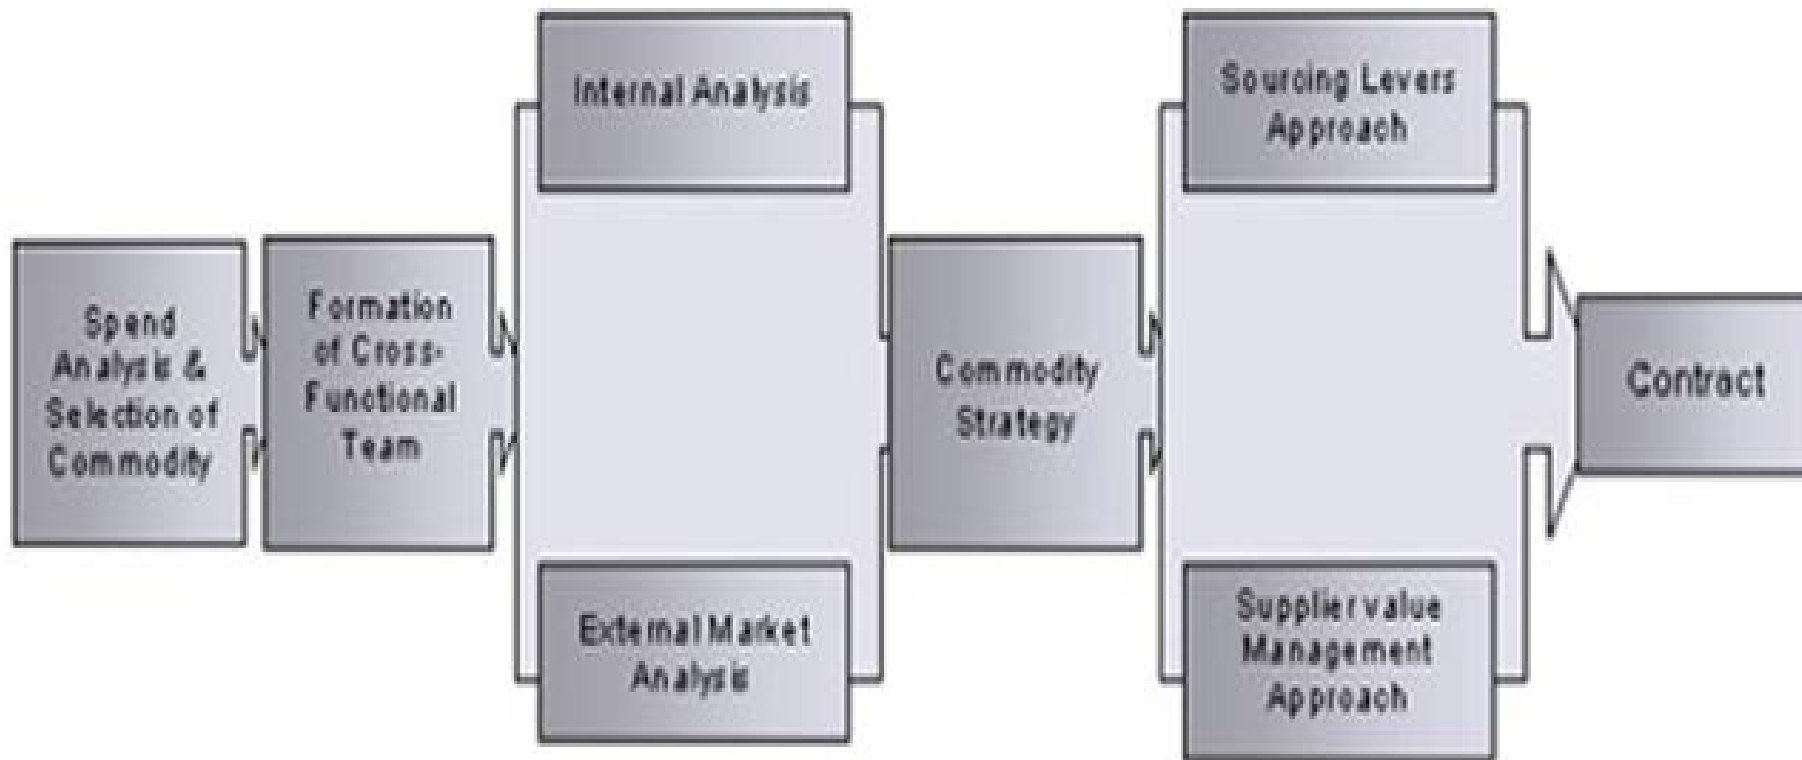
Spend Analysis & Selection of Commodity

Formation of Cross-Functional Team

Internal Analysis

External Market Analysis

Commodity Strategy

Sourcing Levers Approach

Supplier value Management Approach

Contract